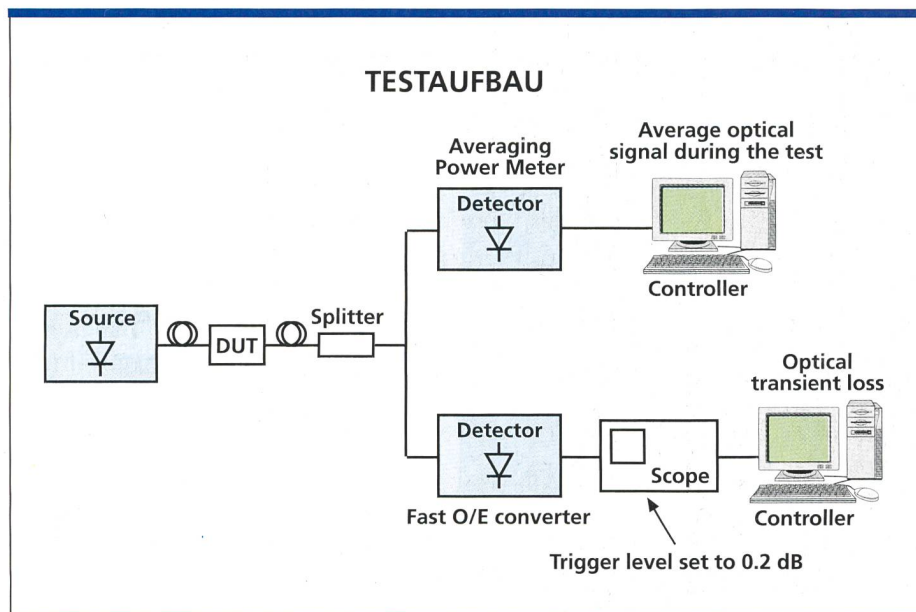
TESTAUFBAU

Averaging Power Meter

Detector

Average optical signal during the test

Controller

Source

DUT

Splitter

Optical transient loss

Detector

Scope

Fast O/E converter

Controller

Trigger level set to 0.2 dB